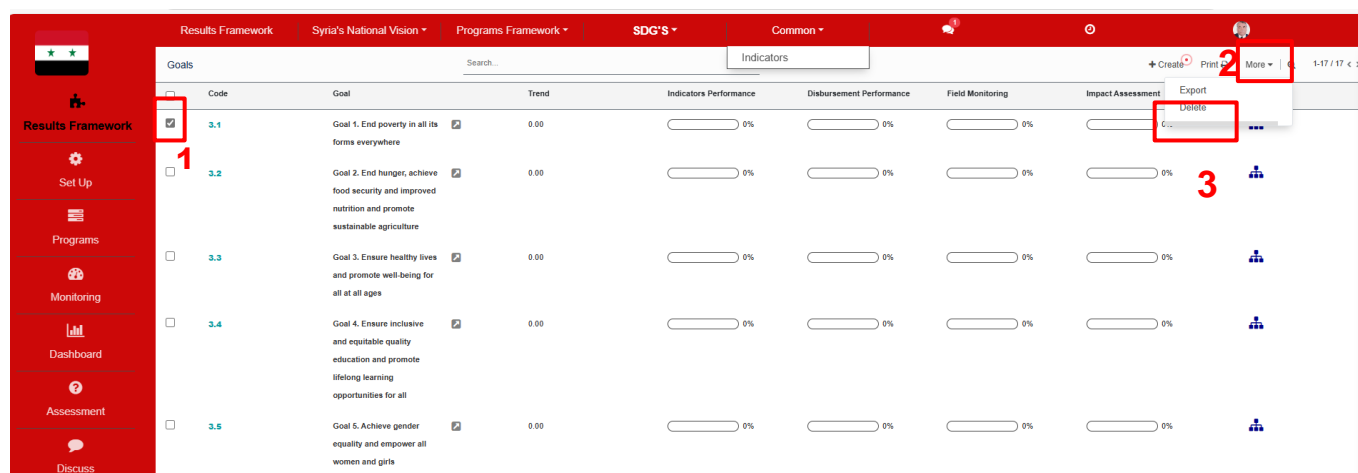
Results Framework | Syria's National Vision ▾ | Programs Framework ▾ | SDG'S ▾ | Common ▾ | 1

Indicators

Results Framework

Set Up

Programs

Monitoring

Dashboard

Assessment

Discuss

Goals

Search...

+ Create Print More ▾ 1-17 / 17

Export
Delete

1

2

3

| | Code | Goal | | Trend | Indicators Performance | Disbursement Performance | Field Monitoring | Impact Assessment | |
|---|---|---|---|---|---|---|---|---|---|
| ☑ | 3.1 | Goal 1. End poverty in all its forms everywhere | | 0.00 | 0% | 0% | 0% | 0% | |
| ☐ | 3.2 | Goal 2. End hunger, achieve food security and improved nutrition and promote sustainable agriculture | | 0.00 | 0% | 0% | 0% | 0% | |
| ☐ | 3.3 | Goal 3. Ensure healthy lives and promote well-being for all at all ages | | 0.00 | 0% | 0% | 0% | 0% | |
| ☐ | 3.4 | Goal 4. Ensure inclusive and equitable quality education and promote lifelong learning opportunities for all | | 0.00 | 0% | 0% | 0% | 0% | |
| ☐ | 3.5 | Goal 5. Achieve gender equality and empower all women and girls | | 0.00 | 0% | 0% | 0% | 0% | |